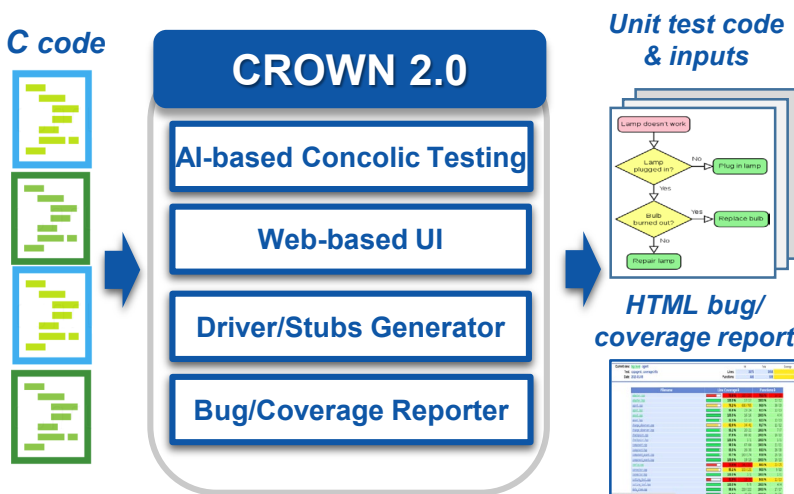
C code

CROWN 2.0

AI-based Concolic Testing

Web-based UI

Driver/Stubs Generator

Bug/Coverage Reporter

Unit test code & inputs

Lamp doesn't work

Lamp plugged in?

No

Plug in lamp

Yes

Bulb burned out?

Yes

Replace bulb

No

Repair lamp

HTML bug/ coverage report

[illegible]